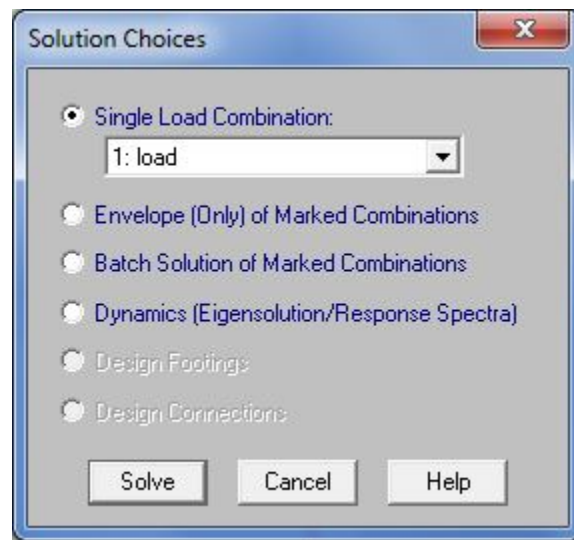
Solution Choices

Single Load Combination:

1: load

Envelope (Only) of Marked Combinations

Batch Solution of Marked Combinations

Dynamics (Eigensolution/Response Spectra)

Design Footings

Design Connections

Solve

Cancel

Help